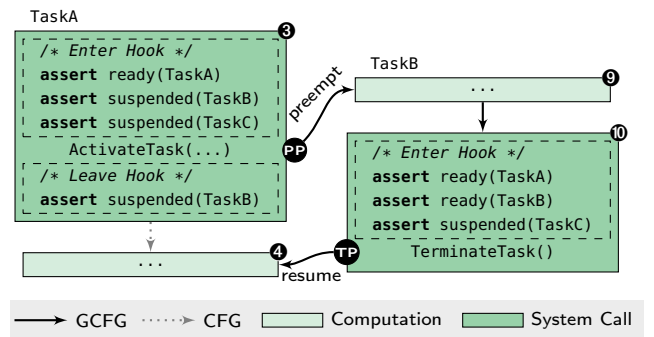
TaskA

❸

/* Enter Hook */
**assert** ready(TaskA)
**assert** suspended(TaskB)
**assert** suspended(TaskC)

ActivateTask(...)

/* Leave Hook */
**assert** suspended(TaskB)

PP

preempt

TaskB

...

❾

❿

/* Enter Hook */
**assert** ready(TaskA)
**assert** ready(TaskB)
**assert** suspended(TaskC)

TerminateTask()

TP

resume

...

❹

GCFG CFG Computation System Call